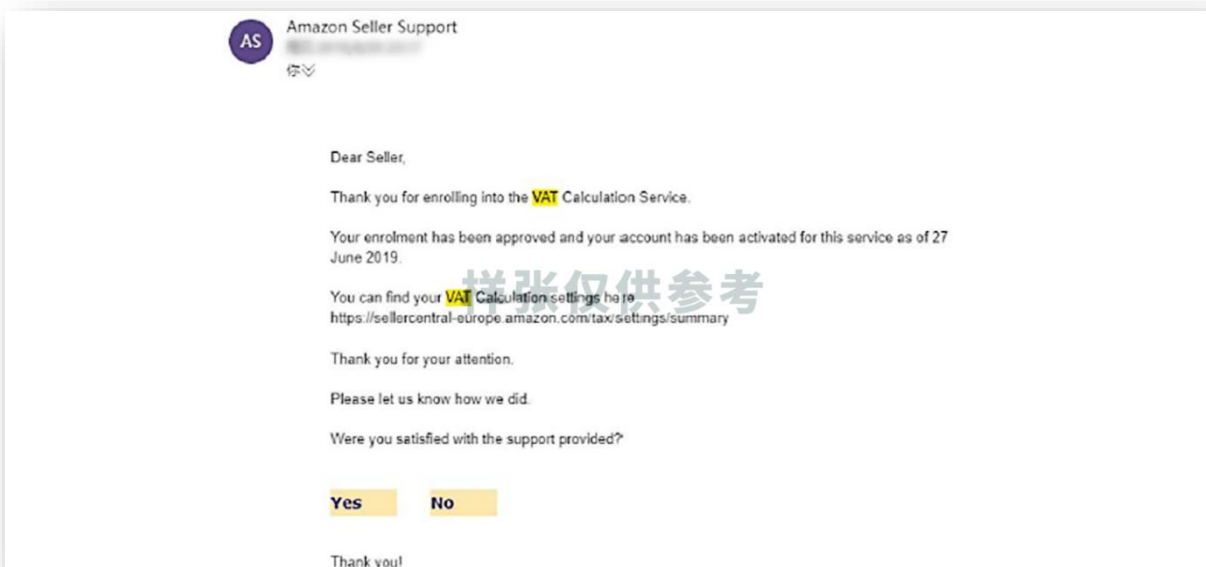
AS

Amazon Seller Support

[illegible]

你

Dear Seller,

Thank you for enrolling into the VAT Calculation Service.

Your enrolment has been approved and your account has been activated for this service as of 27 June 2019.

样张仅供参考

You can find your VAT Calculation settings here https://sellercentral-europe.amazon.com/tax/settings/summary

Thank you for your attention.

Please let us know how we did.

Were you satisfied with the support provided?

Yes No

Thank you!